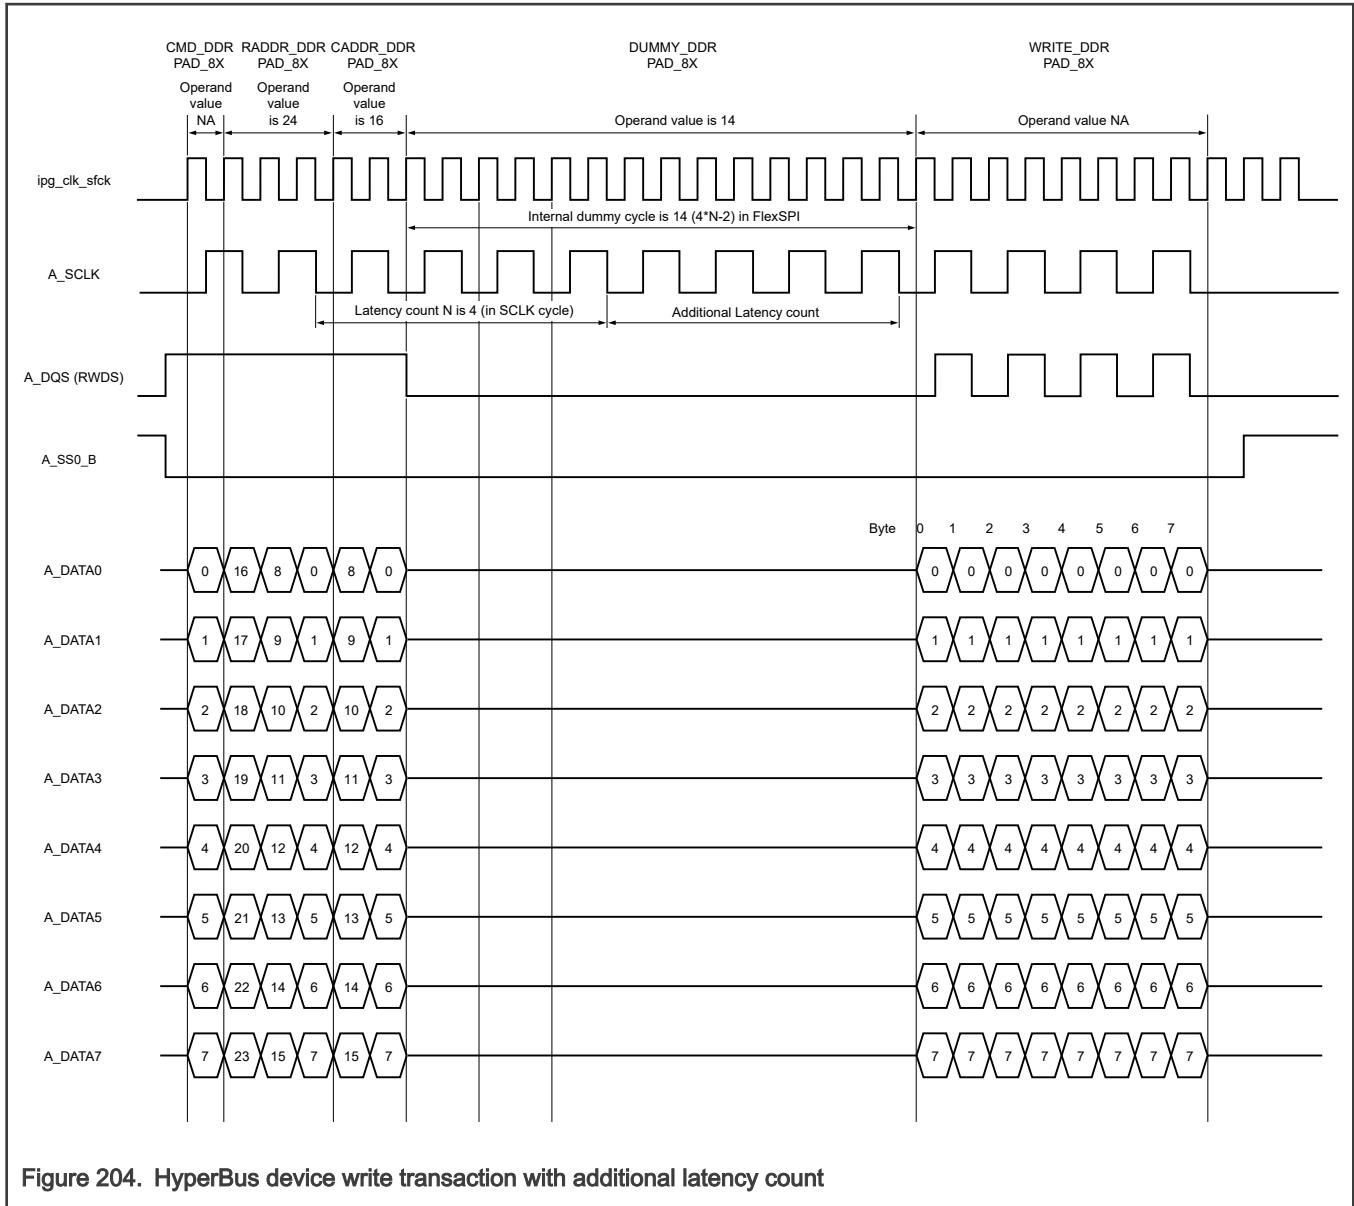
CMD_DDR PAD_8X
RADDR_DDR PAD_8X
CADDR_DDR PAD_8X
DUMMY_DDR PAD_8X
WRITE_DDR PAD_8X

Operand value NA
Operand value is 24
Operand value is 16
Operand value is 14
Operand value NA

ipg_clk_sfck

Internal dummy cycle is 14 (4*N-2) in FlexSPI

A_SCLK

Latency count N is 4 (in SCLK cycle)
Additional Latency count

A_DQS (RWDS)

A_SS0_B

Byte 0 1 2 3 4 5 6 7

A_DATA0 0 16 8 0 8 0 0 0 0 0 0 0 0 0

A_DATA1 1 17 9 1 9 1 1 1 1 1 1 1 1 1

A_DATA2 2 18 10 2 10 2 2 2 2 2 2 2 2 2

A_DATA3 3 19 11 3 11 3 3 3 3 3 3 3 3 3

A_DATA4 4 20 12 4 12 4 4 4 4 4 4 4 4 4

A_DATA5 5 21 13 5 13 5 5 5 5 5 5 5 5 5

A_DATA6 6 22 14 6 14 6 6 6 6 6 6 6 6 6

A_DATA7 7 23 15 7 15 7 7 7 7 7 7 7 7 7

Figure 204. HyperBus device write transaction with additional latency count